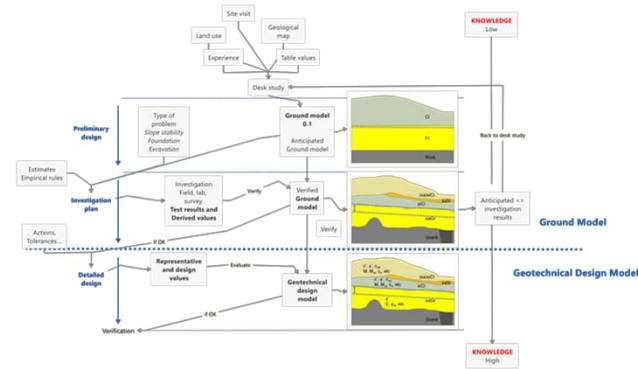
Site visit
Land use
Geological map
Experience
Table values
Desk study

KNOWLEDGE
Low

Preliminary design

Type of problem
Slope stability
Foundation
Excavation

Ground model 0.1

Anticipated Ground model

Cl
Cl
Rock

Back to desk study

Estimates
Empirical rules

Investigation plan

Investigation
Field, lab, survey,
Test results and Derived values

Verify

Verified Ground model

Verify

Anticipated <> investigation results

Ground Model

Actions,
Tolerances...

If OK

Detailed design

Representative and design values

Evaluate

Geotechnical design model

Geotechnical Design Model

If OK

Verification

Granit

KNOWLEDGE
High